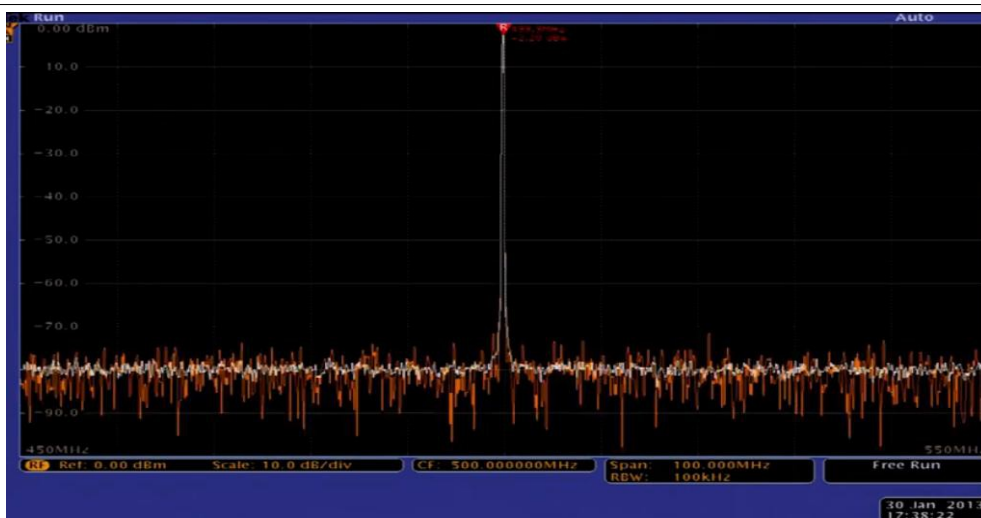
Run

Auto

0.00 dBm

10.0

-20.0

-30.0

-40.0

-50.0

-60.0

-70.0

-90.0

R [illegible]

450MHz

550MH

RF Ref: 0.00 dBm Scale: 10.0 dB/div

CF: 500.000000MHz

Span: 100.000MHz
RBW: 100kHz

Free Run

30 Jan 2013
17:38:22